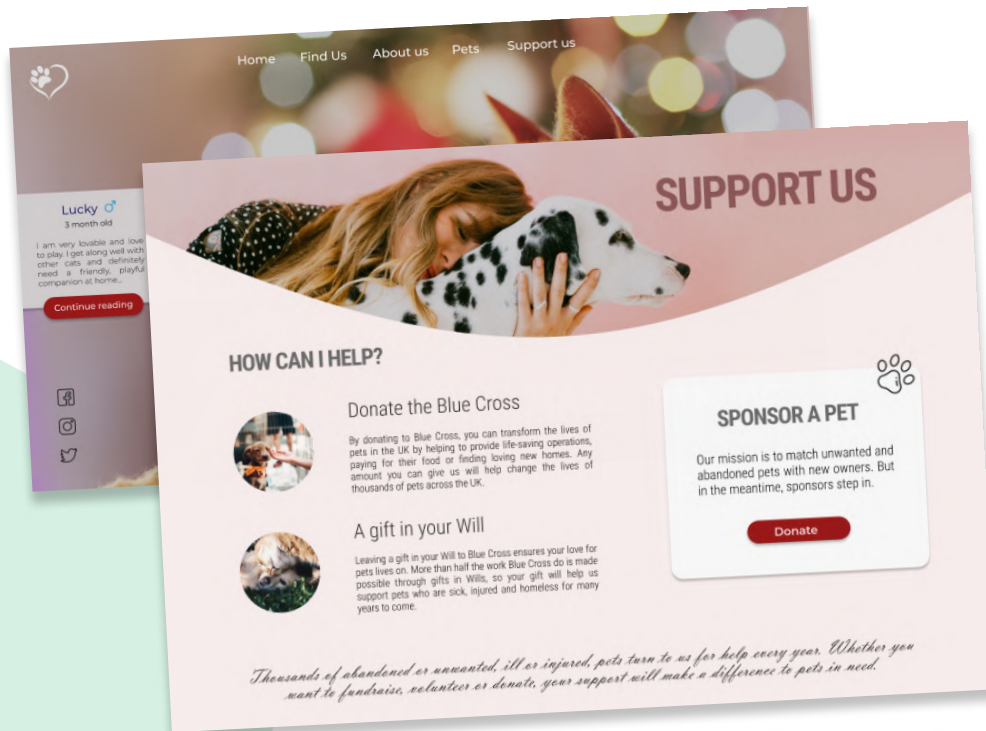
Home Find Us About us Pets Support us

Lucky ♂
3 month old

I am very lovable and love to play. I get along well with other cats and definitely need a friendly, playful companion at home...

Continue reading

SUPPORT US

HOW CAN I HELP?

Donate the Blue Cross

By donating to Blue Cross, you can transform the lives of pets in the UK by helping to provide life-saving operations, paying for their food or finding loving new homes. Any amount you can give us will help change the lives of thousands of pets across the UK.

A gift in your Will

Leaving a gift in your Will to Blue Cross ensures your love for pets lives on. More than half the work Blue Cross do is made possible through gifts in Wills, so your gift will help us support pets who are sick, injured and homeless for many years to come.

SPONSOR A PET

Our mission is to match unwanted and abandoned pets with new owners. But in the meantime, sponsors step in.

Donate

Thousands of abandoned or unwanted, ill or injured, pets turn to us for help every year. Whether you want to fundraise, volunteer or donate, your support will make a difference to pets in need.